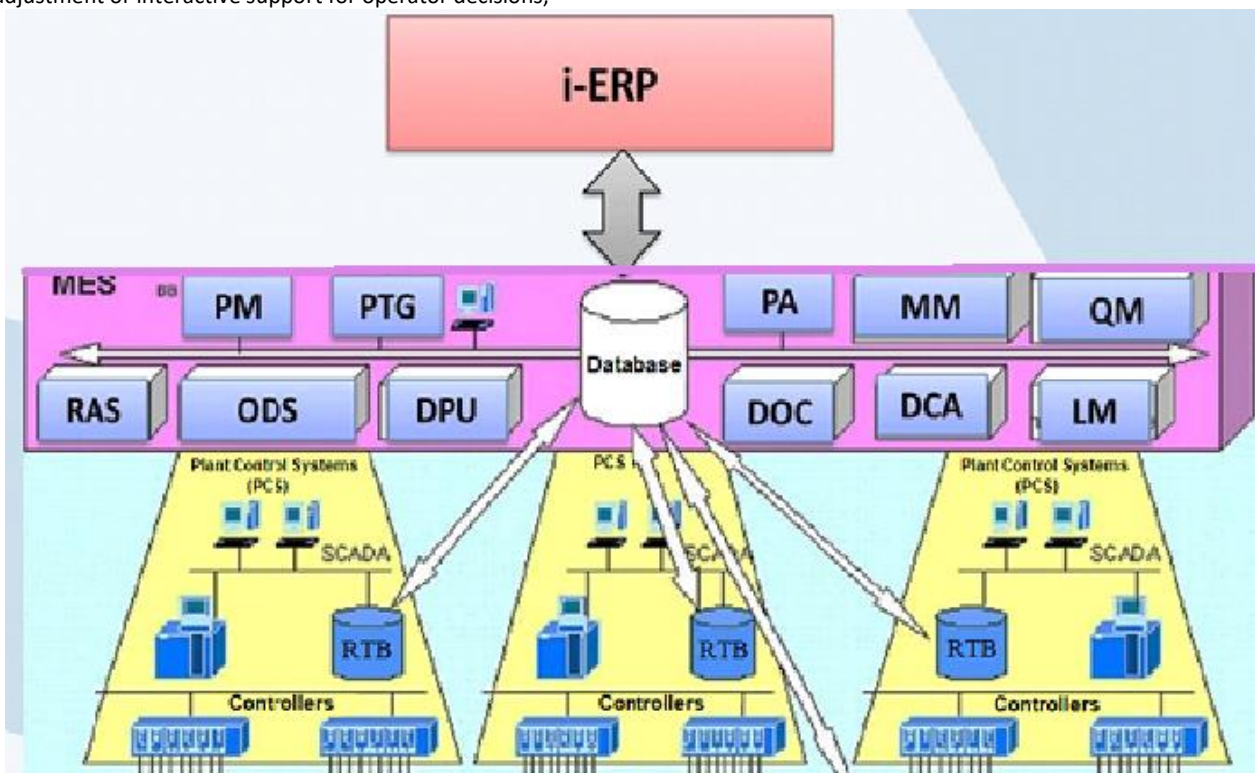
adjustment of interactive support for operator decisions;

i-ERP

MES

PM

PTG

Database

PA

MM

QM

RAS

ODS

DPU

DOC

DCA

LM

Plant Control Systems (PCS)

SCADA

RTB

Controllers

PCS

SCADA

RTB

Controllers

Plant Control Systems (PCS)

SCADA

RTB

Controllers